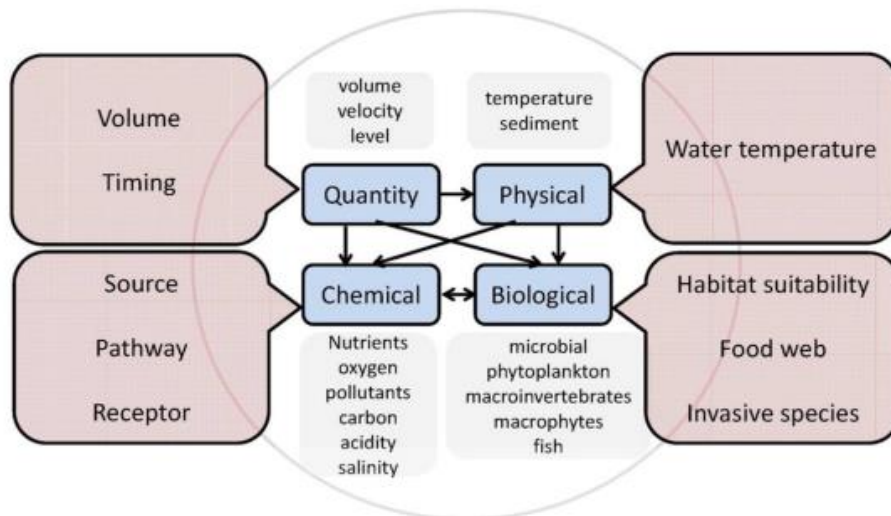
Volume

Timing

volume
velocity
level

temperature
sediment

Water temperature

Quantity

Physical

Source

Pathway

Receptor

Chemical

Biological

Habitat suitability

Food web

Invasive species

Nutrients
oxygen
pollutants
carbon
acidity
salinity

microbial
phytoplankton
macroinvertebrates
macrophytes
fish